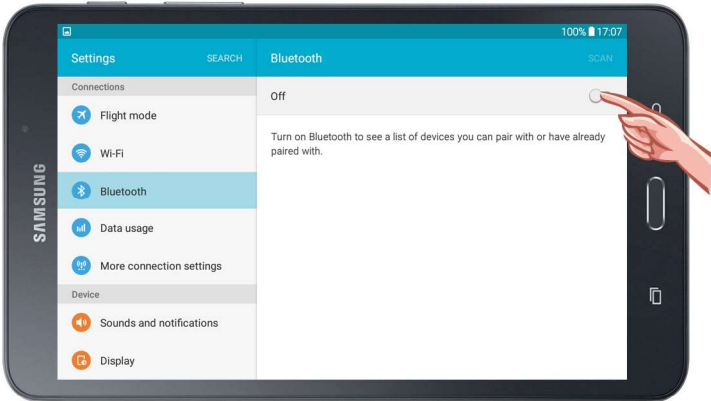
100% 17:07

Settings SEARCH

Connections

Flight mode

Wi-Fi

Bluetooth

Data usage

More connection settings

Device

Sounds and notifications

Display

Bluetooth SCAN

Off

Turn on Bluetooth to see a list of devices you can pair with or have already paired with.

SAMSUNG